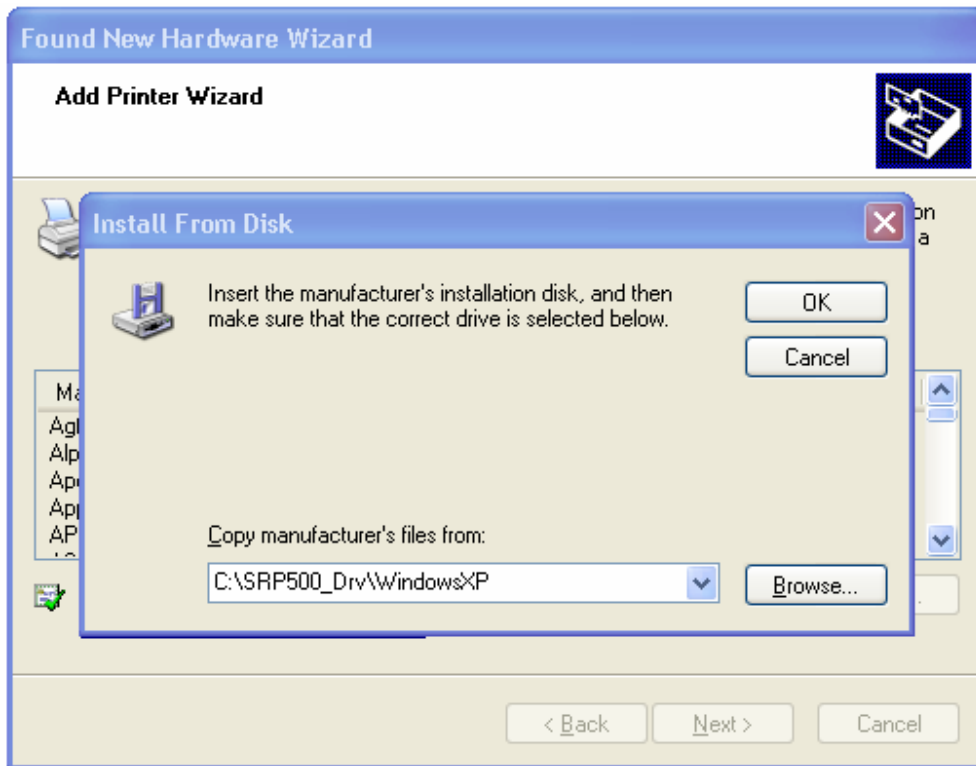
Found New Hardware Wizard

Add Printer Wizard

on
a

Install From Disk

Insert the manufacturer's installation disk, and then make sure that the correct drive is selected below.

OK

Cancel

Ma
Agf
Alp
Apo
App
AP

Copy manufacturer's files from:

C:\SRP500_Drv\WindowsXP

Browse...

< Back

Next >

Cancel